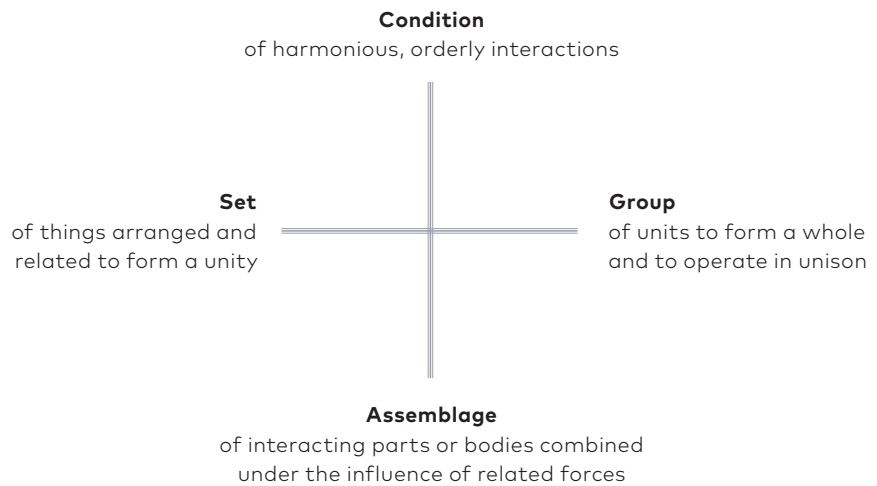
**Condition**
of harmonious, orderly interactions

**Set**
of things arranged and related to form a unity

**Group**
of units to form a whole and to operate in unison

**Assemblage**
of interacting parts or bodies combined under the influence of related forces